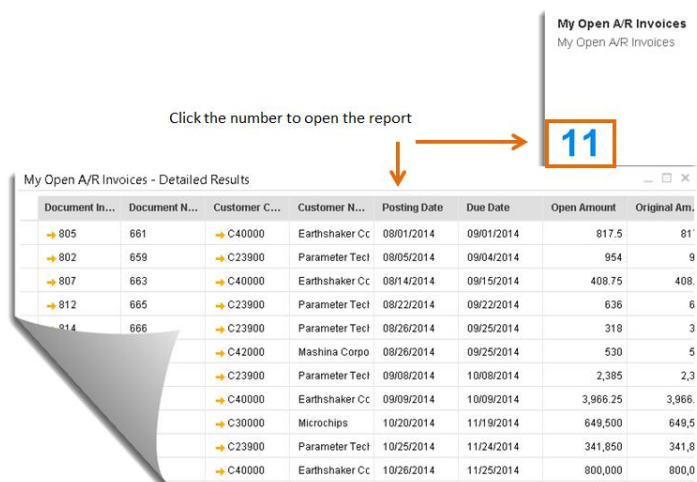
My Open A/R Invoices
My Open A/R Invoices

Click the number to open the report

11

My Open A/R Invoices - Detailed Results

| Document In... | Document N... | Customer C... | Customer N... | Posting Date | Due Date | Open Amount | Original Am... |
|---|---|---|---|---|---|---|---|
| 805 | 661 | C40000 | Earthshaker Cc | 08/01/2014 | 09/01/2014 | 817.5 | 81 |
| 802 | 659 | C23900 | Parameter Tech | 08/05/2014 | 09/04/2014 | 954 | 9 |
| 807 | 663 | C40000 | Earthshaker Cc | 08/14/2014 | 09/15/2014 | 408.75 | 408. |
| 812 | 665 | C23900 | Parameter Tech | 08/22/2014 | 09/22/2014 | 636 | 6 |
| 814 | 666 | C23900 | Parameter Tech | 08/26/2014 | 09/25/2014 | 318 | 3 |
| | | C42000 | Mashina Corpo | 08/26/2014 | 09/25/2014 | 530 | 5 |
| | | C23900 | Parameter Tech | 09/08/2014 | 10/08/2014 | 2,385 | 2,3 |
| | | C40000 | Earthshaker Cc | 09/09/2014 | 10/09/2014 | 3,966.25 | 3,966. |
| | | C30000 | Microchips | 10/20/2014 | 11/19/2014 | 649,500 | 649,5 |
| | | C23900 | Parameter Tech | 10/25/2014 | 11/24/2014 | 341,850 | 341,8 |
| | | C40000 | Earthshaker Cc | 10/26/2014 | 11/25/2014 | 800,000 | 800,00 |